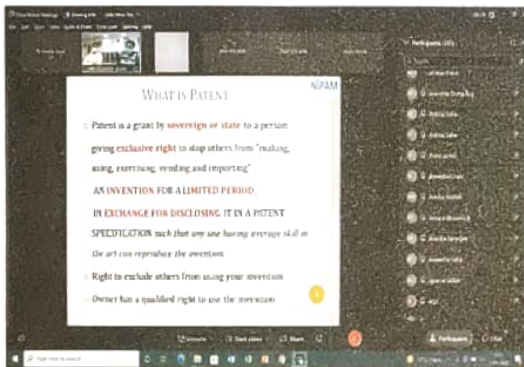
WHAT IS PATENT

NIPAM

Patent is a grant by sovereign or state to a person giving exclusive right to stop others from "making, using, exercising, vending and importing"

AN INVENTION FOR A LIMITED PERIOD

IN EXCHANGE FOR DISCLOSING IT IN A PATENT SPECIFICATION such that any one having average skill in the art can reproduce the invention

Right to exclude others from using your invention

Owner has a qualified right to use the invention

Participants

Participants

Chat

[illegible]